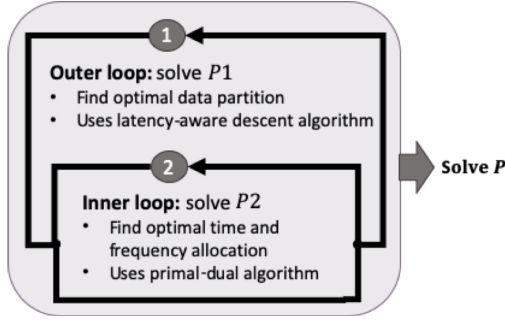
1

**Outer loop:** solve $P1$

- Find optimal data partition
- Uses latency-aware descent algorithm

2

**Inner loop:** solve $P2$

- Find optimal time and frequency allocation
- Uses primal-dual algorithm

**Solve** $P$